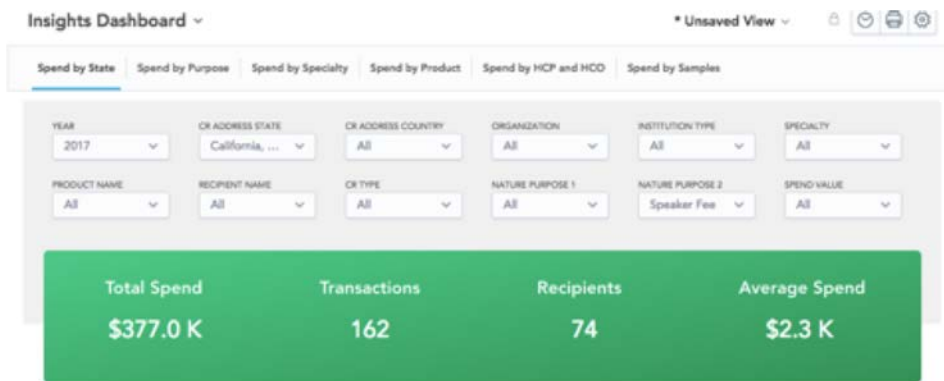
Insights Dashboard

* Unsaved View

Spend by State | Spend by Purpose | Spend by Specialty | Spend by Product | Spend by HCP and HCO | Spend by Samples

YEAR
2017

CR ADDRESS STATE
California, ...

CR ADDRESS COUNTRY
All

ORGANIZATION
All

INSTITUTION TYPE
All

SPECIALTY
All

PRODUCT NAME
All

RECIPIENT NAME
All

CR TYPE
All

NATURE PURPOSE 1
All

NATURE PURPOSE 2
Speaker Fee

SPEND VALUE
All

Total Spend
$377.0 K

Transactions
162

Recipients
74

Average Spend
$2.3 K